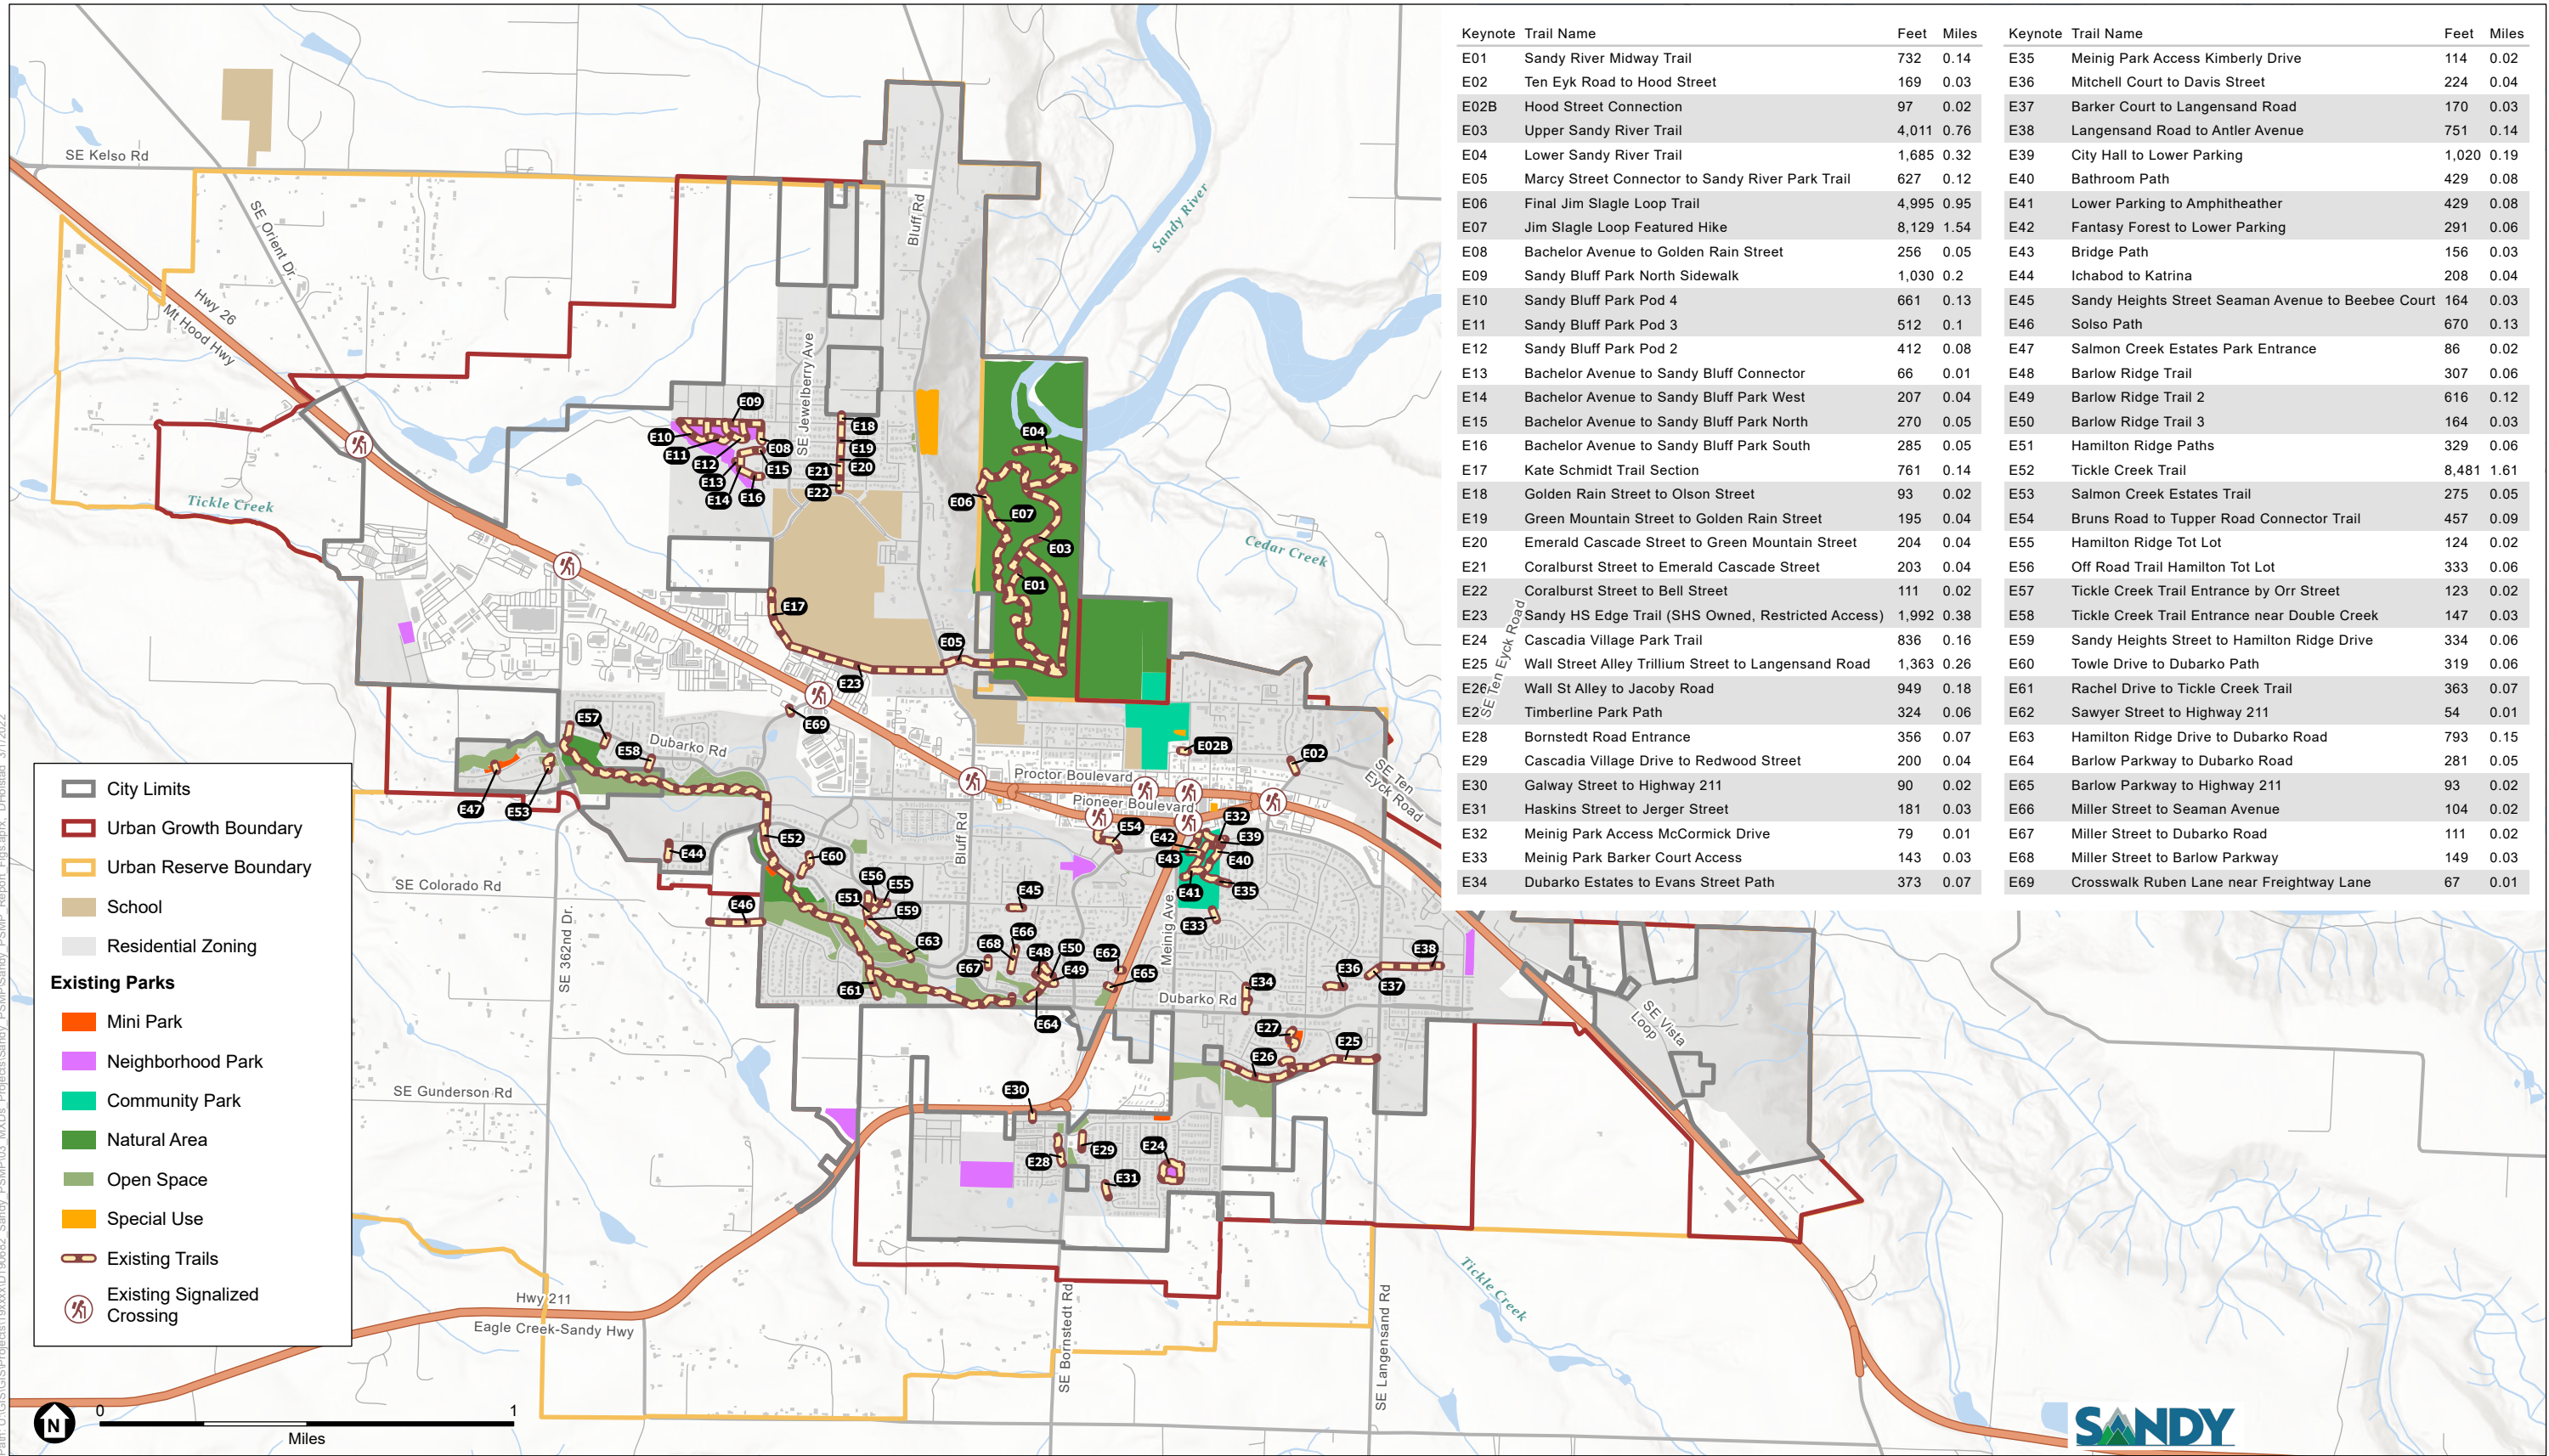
| Keynote | Trail Name | Feet | Miles |
|---|---|---|---|
| E01 | Sandy River Midway Trail | 732 | 0.14 |
| E02 | Ten Eyk Road to Hood Street | 169 | 0.03 |
| E02B | Hood Street Connection | 97 | 0.02 |
| E03 | Upper Sandy River Trail | 4,011 | 0.76 |
| E04 | Lower Sandy River Trail | 1,685 | 0.32 |
| E05 | Marcy Street Connector to Sandy River Park Trail | 627 | 0.12 |
| E06 | Final Jim Slagle Loop Trail | 4,995 | 0.95 |
| E07 | Jim Slagle Loop Featured Hike | 8,129 | 1.54 |
| E08 | Bachelor Avenue to Golden Rain Street | 256 | 0.05 |
| E09 | Sandy Bluff Park North Sidewalk | 1,030 | 0.2 |
| E10 | Sandy Bluff Park Pod 4 | 661 | 0.13 |
| E11 | Sandy Bluff Park Pod 3 | 512 | 0.1 |
| E12 | Sandy Bluff Park Pod 2 | 412 | 0.08 |
| E13 | Bachelor Avenue to Sandy Bluff Connector | 66 | 0.01 |
| E14 | Bachelor Avenue to Sandy Bluff Park West | 207 | 0.04 |
| E15 | Bachelor Avenue to Sandy Bluff Park North | 270 | 0.05 |
| E16 | Bachelor Avenue to Sandy Bluff Park South | 285 | 0.05 |
| E17 | Kate Schmidt Trail Section | 761 | 0.14 |
| E18 | Golden Rain Street to Olson Street | 93 | 0.02 |
| E19 | Green Mountain Street to Golden Rain Street | 195 | 0.04 |
| E20 | Emerald Cascade Street to Green Mountain Street | 204 | 0.04 |
| E21 | Coralburst Street to Emerald Cascade Street | 203 | 0.04 |
| E22 | Coralburst Street to Bell Street | 111 | 0.02 |
| E23 | Sandy HS Edge Trail (SHS Owned, Restricted Access) | 1,992 | 0.38 |
| E24 | Cascadia Village Park Trail | 836 | 0.16 |
| E25 | Wall Street Alley Trillium Street to Langensand Road | 1,363 | 0.26 |
| E26 | Wall St Alley to Jacoby Road | 949 | 0.18 |
| E2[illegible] | Timberline Park Path | 324 | 0.06 |
| E28 | Bornstedt Road Entrance | 356 | 0.07 |
| E29 | Cascadia Village Drive to Redwood Street | 200 | 0.04 |
| E30 | Galway Street to Highway 211 | 90 | 0.02 |
| E31 | Haskins Street to Jerger Street | 181 | 0.03 |
| E32 | Meinig Park Access McCormick Drive | 79 | 0.01 |
| E33 | Meinig Park Barker Court Access | 143 | 0.03 |
| E34 | Dubarko Estates to Evans Street Path | 373 | 0.07 |

| Keynote | Trail Name | Feet | Miles |
|---|---|---|---|
| E35 | Meinig Park Access Kimberly Drive | 114 | 0.02 |
| E36 | Mitchell Court to Davis Street | 224 | 0.04 |
| E37 | Barker Court to Langensand Road | 170 | 0.03 |
| E38 | Langensand Road to Antler Avenue | 751 | 0.14 |
| E39 | City Hall to Lower Parking | 1,020 | 0.19 |
| E40 | Bathroom Path | 429 | 0.08 |
| E41 | Lower Parking to Amphitheater | 429 | 0.08 |
| E42 | Fantasy Forest to Lower Parking | 291 | 0.06 |
| E43 | Bridge Path | 156 | 0.03 |
| E44 | Ichabod to Katrina | 208 | 0.04 |
| E45 | Sandy Heights Street Seaman Avenue to Beebee Court | 164 | 0.03 |
| E46 | Solso Path | 670 | 0.13 |
| E47 | Salmon Creek Estates Park Entrance | 86 | 0.02 |
| E48 | Barlow Ridge Trail | 307 | 0.06 |
| E49 | Barlow Ridge Trail 2 | 616 | 0.12 |
| E50 | Barlow Ridge Trail 3 | 164 | 0.03 |
| E51 | Hamilton Ridge Paths | 329 | 0.06 |
| E52 | Tickle Creek Trail | 8,481 | 1.61 |
| E53 | Salmon Creek Estates Trail | 275 | 0.05 |
| E54 | Bruns Road to Tupper Road Connector Trail | 457 | 0.09 |
| E55 | Hamilton Ridge Tot Lot | 124 | 0.02 |
| E56 | Off Road Trail Hamilton Tot Lot | 333 | 0.06 |
| E57 | Tickle Creek Trail Entrance by Orr Street | 123 | 0.02 |
| E58 | Tickle Creek Trail Entrance near Double Creek | 147 | 0.03 |
| E59 | Sandy Heights Street to Hamilton Ridge Drive | 334 | 0.06 |
| E60 | Towle Drive to Dubarko Path | 319 | 0.06 |
| E61 | Rachel Drive to Tickle Creek Trail | 363 | 0.07 |
| E62 | Sawyer Street to Highway 211 | 54 | 0.01 |
| E63 | Hamilton Ridge Drive to Dubarko Road | 793 | 0.15 |
| E64 | Barlow Parkway to Dubarko Road | 281 | 0.05 |
| E65 | Barlow Parkway to Highway 211 | 93 | 0.02 |
| E66 | Miller Street to Seaman Avenue | 104 | 0.02 |
| E67 | Miller Street to Dubarko Road | 111 | 0.02 |
| E68 | Miller Street to Barlow Parkway | 149 | 0.03 |
| E69 | Crosswalk Ruben Lane near Freightway Lane | 67 | 0.01 |

SE Kelso Rd
SE Orient Dr
Hwy 26
Mt Hood Hwy
Tickle Creek
Bluff Rd
SE Jewelberry Ave
Sandy River
Cedar Creek
SE Ten Eyck Road
Dubarko Rd
Proctor Boulevard
Pioneer Boulevard
Bluff Rd
Meinig Ave.
SE Colorado Rd
SE 362nd Dr.
SE Gunderson Rd
Dubarko Rd
SE Vista Loop
Hwy 211
Eagle Creek-Sandy Hwy
SE Bornstedt Rd
SE Langensand Rd
Tickle Creek

E01 E02 E02B E03 E04 E05 E06 E07 E08 E09 E10 E11 E12 E13 E14 E15 E16 E17 E18 E19 E20 E21 E22 E23 E24 E25 E26 E27 E28 E29 E30 E31 E32 E33 E34 E35 E36 E37 E38 E39 E40 E41 E42 E43 E44 E45 E46 E47 E48 E49 E50 E51 E52 E53 E54 E55 E56 E57 E58 E59 E60 E61 E62 E63 E64 E65 E66 E67 E68 E69

City Limits
Urban Growth Boundary
Urban Reserve Boundary
School
Residential Zoning
Existing Parks
Mini Park
Neighborhood Park
Community Park
Natural Area
Open Space
Special Use
Existing Trails
Existing Signalized Crossing

N
0
1
Miles

SANDY